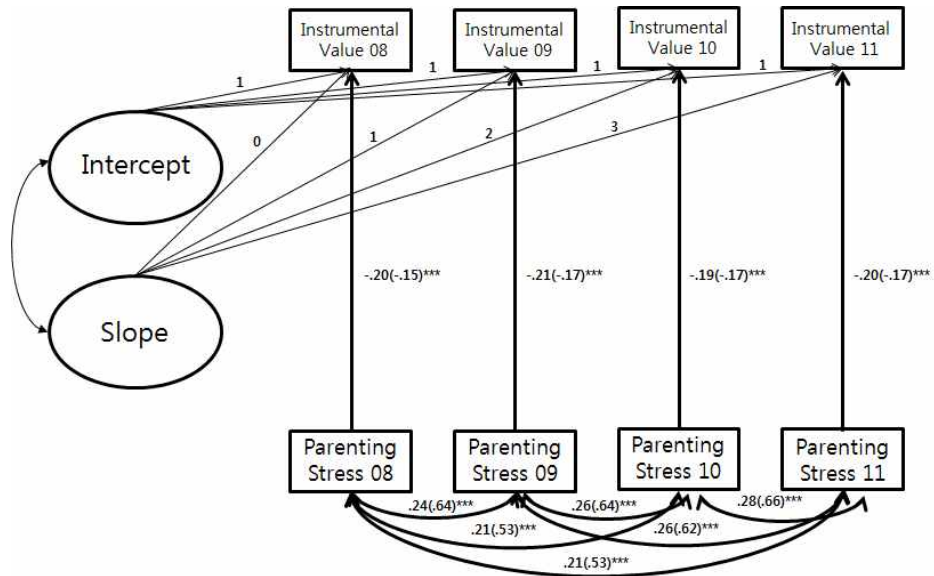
Instrumental Value 08

Instrumental Value 09

Instrumental Value 10

Instrumental Value 11

1

1

1

1

0

1

2

3

Intercept

Slope

-.20(-.15)***

-.21(-.17)***

-.19(-.17)***

-.20(-.17)***

Parenting Stress 08

Parenting Stress 09

Parenting Stress 10

Parenting Stress 11

.24(.64)***

.26(.64)***

.28(.66)***

.21(.53)***

.26(.62)***

.21(.53)***